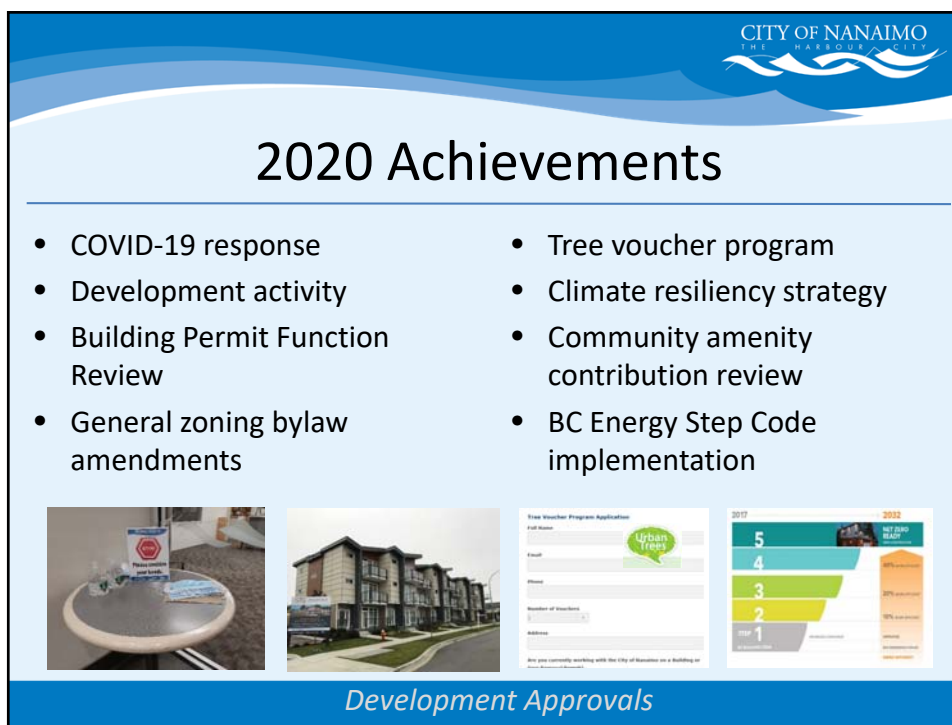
CITY OF NANAIMO
THE HARBOUR CITY

2020 Achievements

- COVID-19 response
- Development activity
- Building Permit Function Review
- General zoning bylaw amendments

- Tree voucher program
- Climate resiliency strategy
- Community amenity contribution review
- BC Energy Step Code implementation

STOP
Please sanitize your hands.

Tree Voucher Program Application
Full Name
Email
Phone
Number of Vouchers
Address
Urban Trees
Are you currently working with the City of Nanaimo on a Building or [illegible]

2017
2032
NET ZERO READY
5
4
3
2
STEP 1

Development Approvals